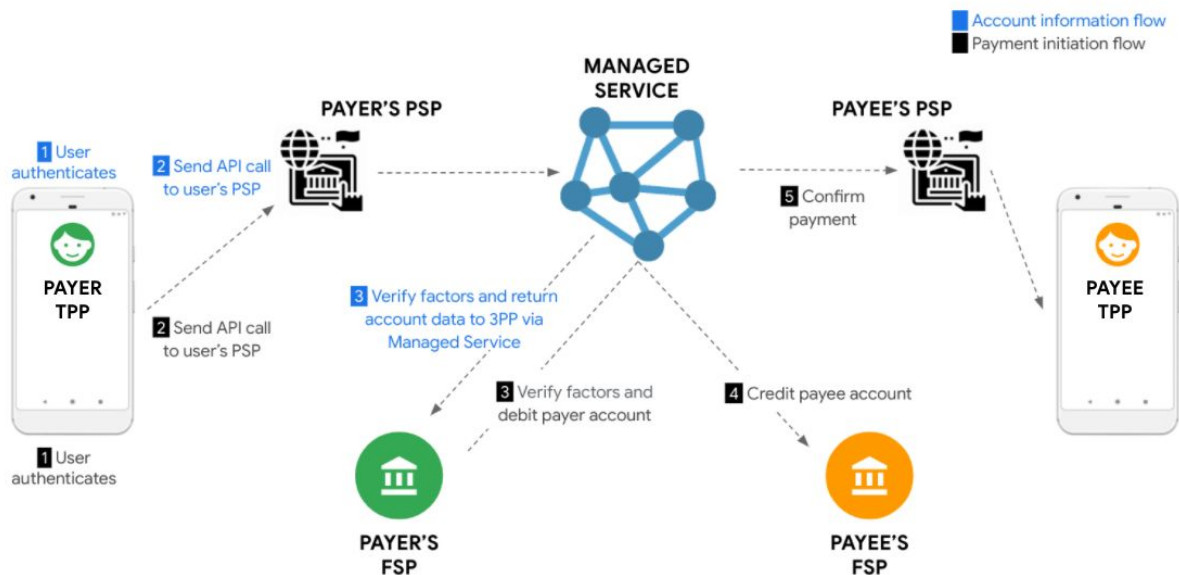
Account information flow
Payment initiation flow

1 User authenticates

PAYER TPP

1 User authenticates

2 Send API call to user's PSP

2 Send API call to user's PSP

PAYER'S PSP

MANAGED SERVICE

3 Verify factors and return account data to 3PP via Managed Service

3 Verify factors and debit payer account

PAYER'S FSP

4 Credit payee account

PAYEE'S FSP

PAYEE'S PSP

5 Confirm payment

PAYEE TPP